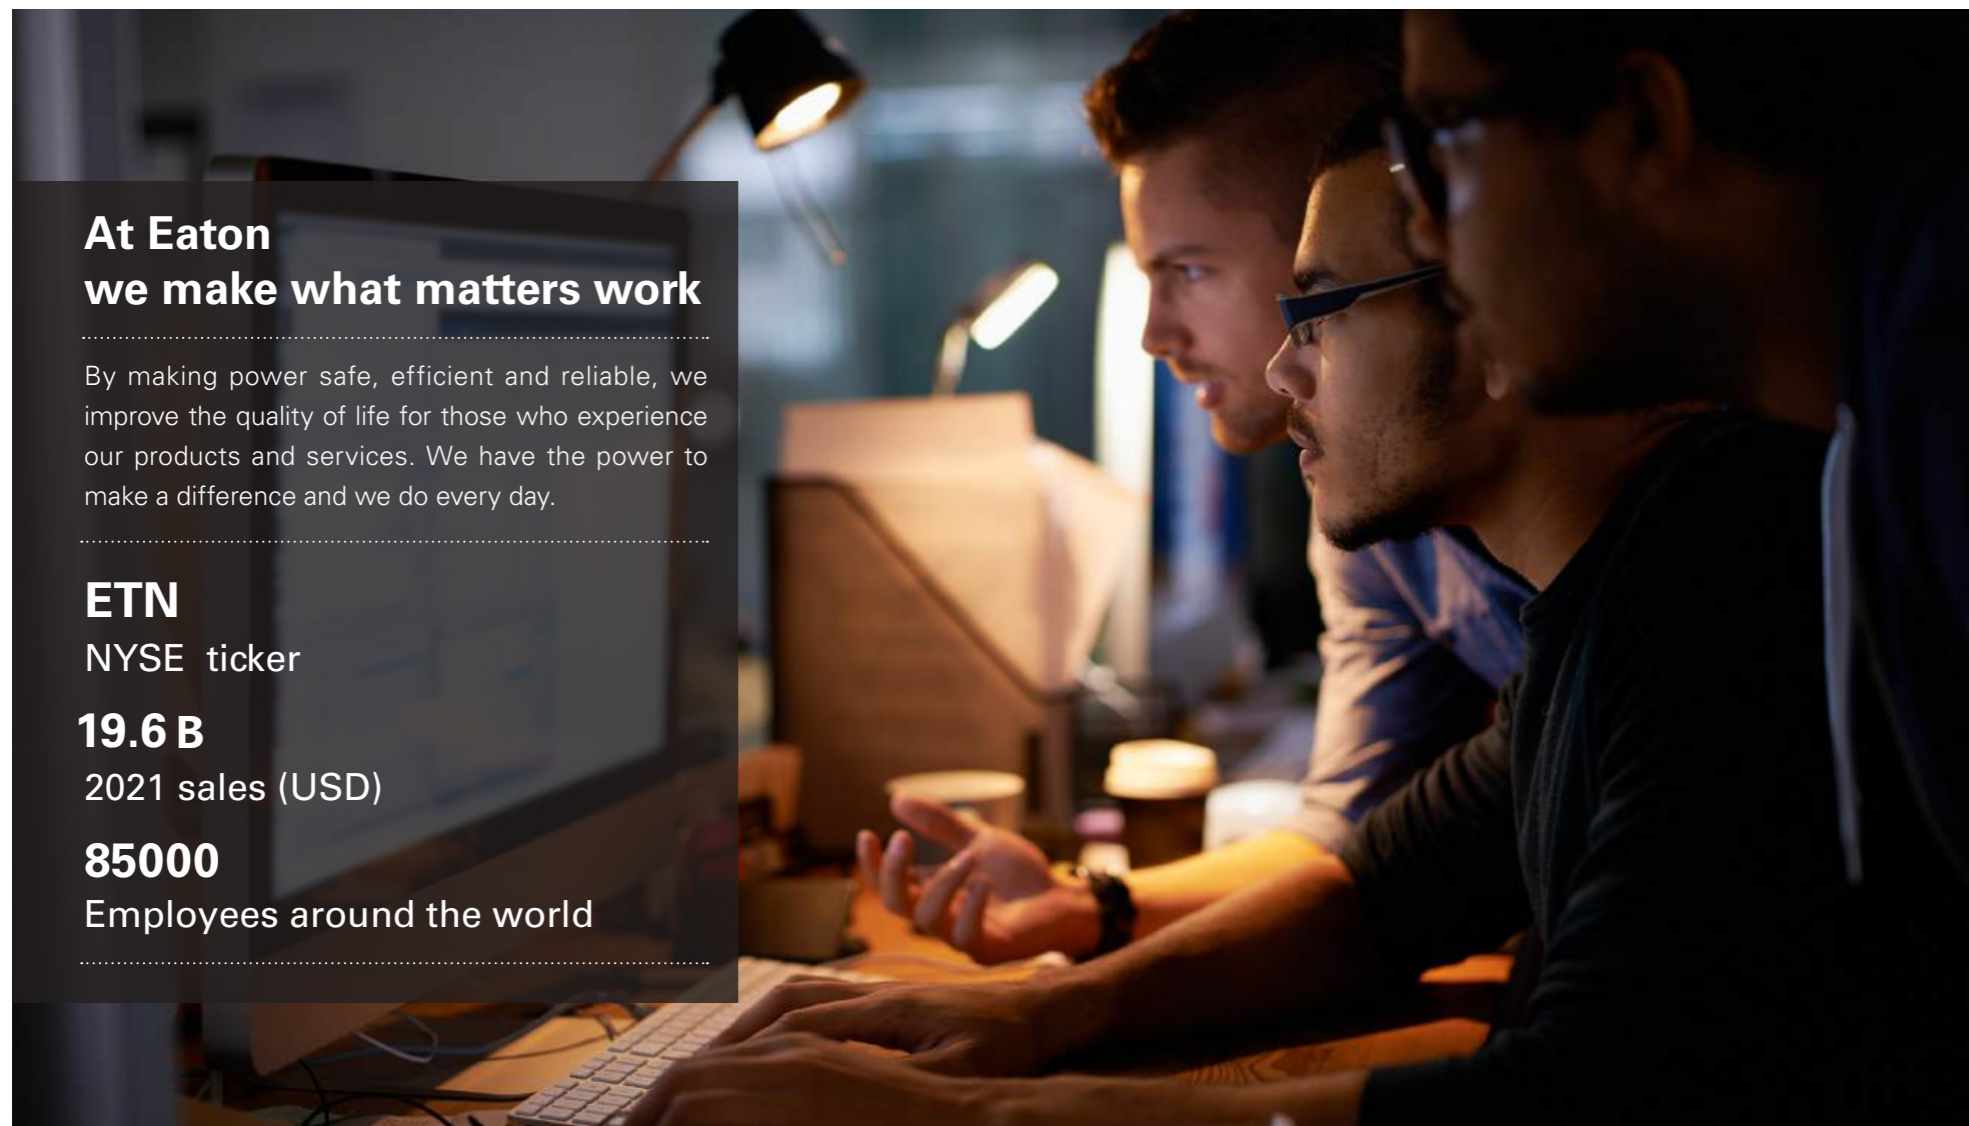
At Eaton
we make what matters work

By making power safe, efficient and reliable, we improve the quality of life for those who experience our products and services. We have the power to make a difference and we do every day.

ETN
NYSE ticker

19.6 B
2021 sales (USD)

85000
Employees around the world